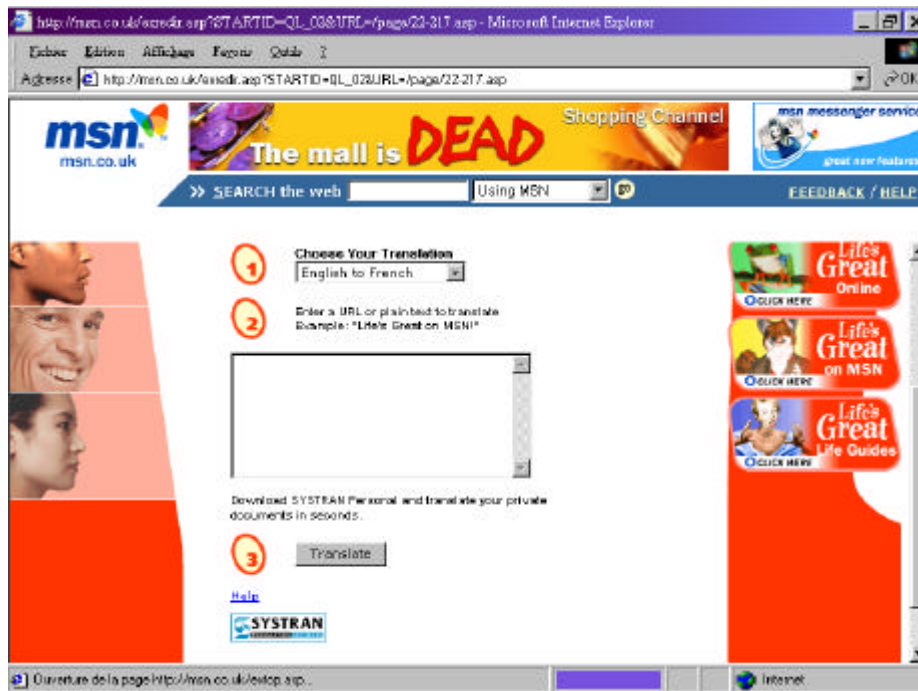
http://msn.co.uk/scredir.asp?STARTID=QL_03&URL=/page/22-217.asp - Microsoft Internet Explorer

Fichier Edition Affichage Favoris Outils ?

Adresse http://msn.co.uk/scredir.asp?STARTID=QL_03&URL=/page/22-217.asp

OK

msn
msn.co.uk

The mall is DEAD
Shopping Channel

msn messenger service
great new features

» SEARCH the web
Using MSN
go

FEEDBACK / HELP

1 Choose Your Translation
English to French

2 Enter a URL or plain text to translate
Example: "Life's Great on MSN!"

Download SYSTRAN Personal and translate your private documents in seconds.

3 Translate

Help

SYSTRAN

Life's Great Online
CLICK HERE

Life's Great on MSN
CLICK HERE

Life's Great Life Guides
CLICK HERE

Ouverture de la page http://msn.co.uk/ewtop.asp...

Internet